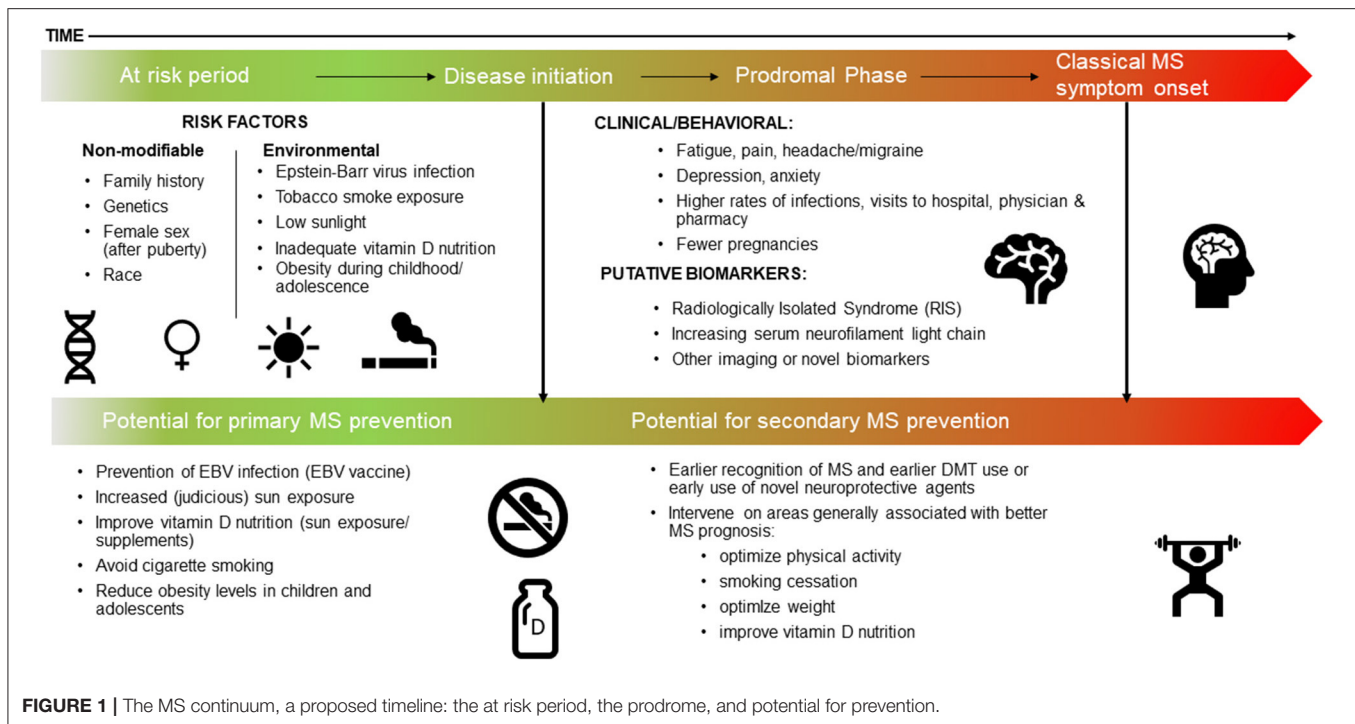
TIME

At risk period → Disease initiation → Prodromal Phase → Classical MS symptom onset

RISK FACTORS

Non-modifiable
• Family history
• Genetics
• Female sex (after puberty)
• Race

Environmental
• Epstein-Barr virus infection
• Tobacco smoke exposure
• Low sunlight
• Inadequate vitamin D nutrition
• Obesity during childhood/ adolescence

CLINICAL/BEHAVIORAL:
• Fatigue, pain, headache/migraine
• Depression, anxiety
• Higher rates of infections, visits to hospital, physician & pharmacy
• Fewer pregnancies

PUTATIVE BIOMARKERS:
• Radiologically Isolated Syndrome (RIS)
• Increasing serum neurofilament light chain
• Other imaging or novel biomarkers

Potential for primary MS prevention

Potential for secondary MS prevention

• Prevention of EBV infection (EBV vaccine)
• Increased (judicious) sun exposure
• Improve vitamin D nutrition (sun exposure/ supplements)
• Avoid cigarette smoking
• Reduce obesity levels in children and adolescents

D

• Earlier recognition of MS and earlier DMT use or early use of novel neuroprotective agents
• Intervene on areas generally associated with better MS prognosis:
• optimize physical activity
• smoking cessation
• optimlze weight
• improve vitamin D nutrition

FIGURE 1 | The MS continuum, a proposed timeline: the at risk period, the prodrome, and potential for prevention.